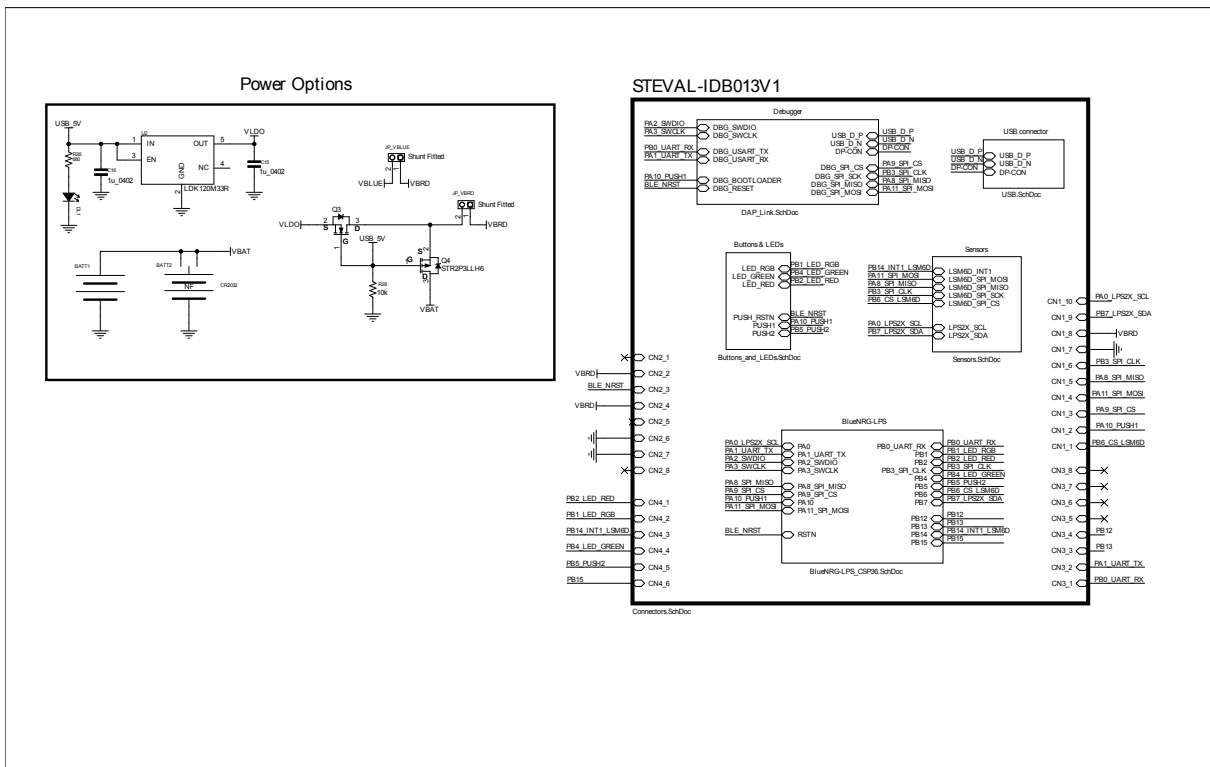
Power Options

USB_5V
R26
680
LD1
U2
1 IN
3 EN
OUT 5
GND 2
NC 4
LDK120M33R
C10
1u_0402
VLDO
C45
1u_0402
JP_VBLUE
Shunt Fitted
VBLUE
VBRD
JP_VBRD
Shunt Fitted
VBRD
Q3
VLDO
2 S
3 D
G 1
USB_5V
S 2
G 1
D 3
Q4
STR2P3LLH6
R28
10k
VBAT
BATT1
BATT2
NF
CR2032
VBAT

STEVAL-IDB013V1

Debugger
PA2_SWDIO
PA3_SWCLK
DBG_SWDIO
DBG_SWCLK
PB0_UART_RX
PA1_UART_TX
DBG_USART_TX
DBG_USART_RX
PA10_PUSH1
BLE_NRST
DBG_BOOTLOADER
DBG_RESET
USB_D_P
USB_D_N
DP-CON
USB_D_P
USB_D_N
DP-CON
DBG_SPI_CS
DBG_SPI_SCK
DBG_SPI_MISO
DBG_SPI_MOSI
PA9_SPI_CS
PB3_SPI_CLK
PA8_SPI_MISO
PA11_SPI_MOSI
DAP_Link.SchDoc

USB connector
USB_D_P
USB_D_N
DP-CON
USB_D_P
USB_D_N
DP-CON
USB.SchDoc

Buttons & LEDs
LED_RGB
LED_GREEN
LED_RED
PB1_LED_RGB
PB4_LED_GREEN
PB2_LED_RED
PUSH_RSTN
PUSH1
PUSH2
BLE_NRST
PA10_PUSH1
PB5_PUSH2
Buttons_and_LEDs.SchDoc

Sensors
PB14_INT1_LSM6D
PA11_SPI_MOSI
PA8_SPI_MISO
PB3_SPI_CLK
PB6_CS_LSM6D
LSM6D_INT1
LSM6D_SPI_MOSI
LSM6D_SPI_MISO
LSM6D_SPI_SCK
LSM6D_SPI_CS
PA0_LPS2X_SCL
PB7_LPS2X_SDA
LPS2X_SCL
LPS2X_SDA
Sensors.SchDoc

CN1_10 PA0_LPS2X_SCL
CN1_9 PB7_LPS2X_SDA
CN1_8 VBRD
CN1_7
CN1_6 PB3_SPI_CLK
CN1_5 PA8_SPI_MISO
CN1_4 PA11_SPI_MOSI
CN1_3 PA9_SPI_CS
CN1_2 PA10_PUSH1
CN1_1 PB6_CS_LSM6D

CN2_1
VBRD CN2_2
BLE_NRST CN2_3
VBRD CN2_4
CN2_5
CN2_6
CN2_7
CN2_8

BlueNRG-LPS
PA0_LPS2X_SCL
PA1_UART_TX
PA2_SWDIO
PA3_SWCLK
PA0
PA1_UART_TX
PA2_SWDIO
PA3_SWCLK
PA8_SPI_MISO
PA9_SPI_CS
PA10_PUSH1
PA11_SPI_MOSI
PA8_SPI_MISO
PA9_SPI_CS
PA10
PA11_SPI_MOSI
BLE_NRST
RSTN
PB0_UART_RX
PB1
PB2
PB3_SPI_CLK
PB4
PB5
PB6
PB7
PB0_UART_RX
PB1_LED_RGB
PB2_LED_RED
PB3_SPI_CLK
PB4_LED_GREEN
PB5_PUSH2
PB6_CS_LSM6D
PB7_LPS2X_SDA
PB12
PB13
PB14
PB15
PB12
PB13
PB14_INT1_LSM6D
PB15
BlueNRG-LPS_CSP36.SchDoc

PB2_LED_RED CN4_1
PB1_LED_RGB CN4_2
PB14_INT1_LSM6D CN4_3
PB4_LED_GREEN CN4_4
PB5_PUSH2 CN4_5
PB15 CN4_6

CN3_8
CN3_7
CN3_6
CN3_5
CN3_4 PB12
CN3_3 PB13
CN3_2 PA1_UART_TX
CN3_1 PB0_UART_RX

Connectors.SchDoc